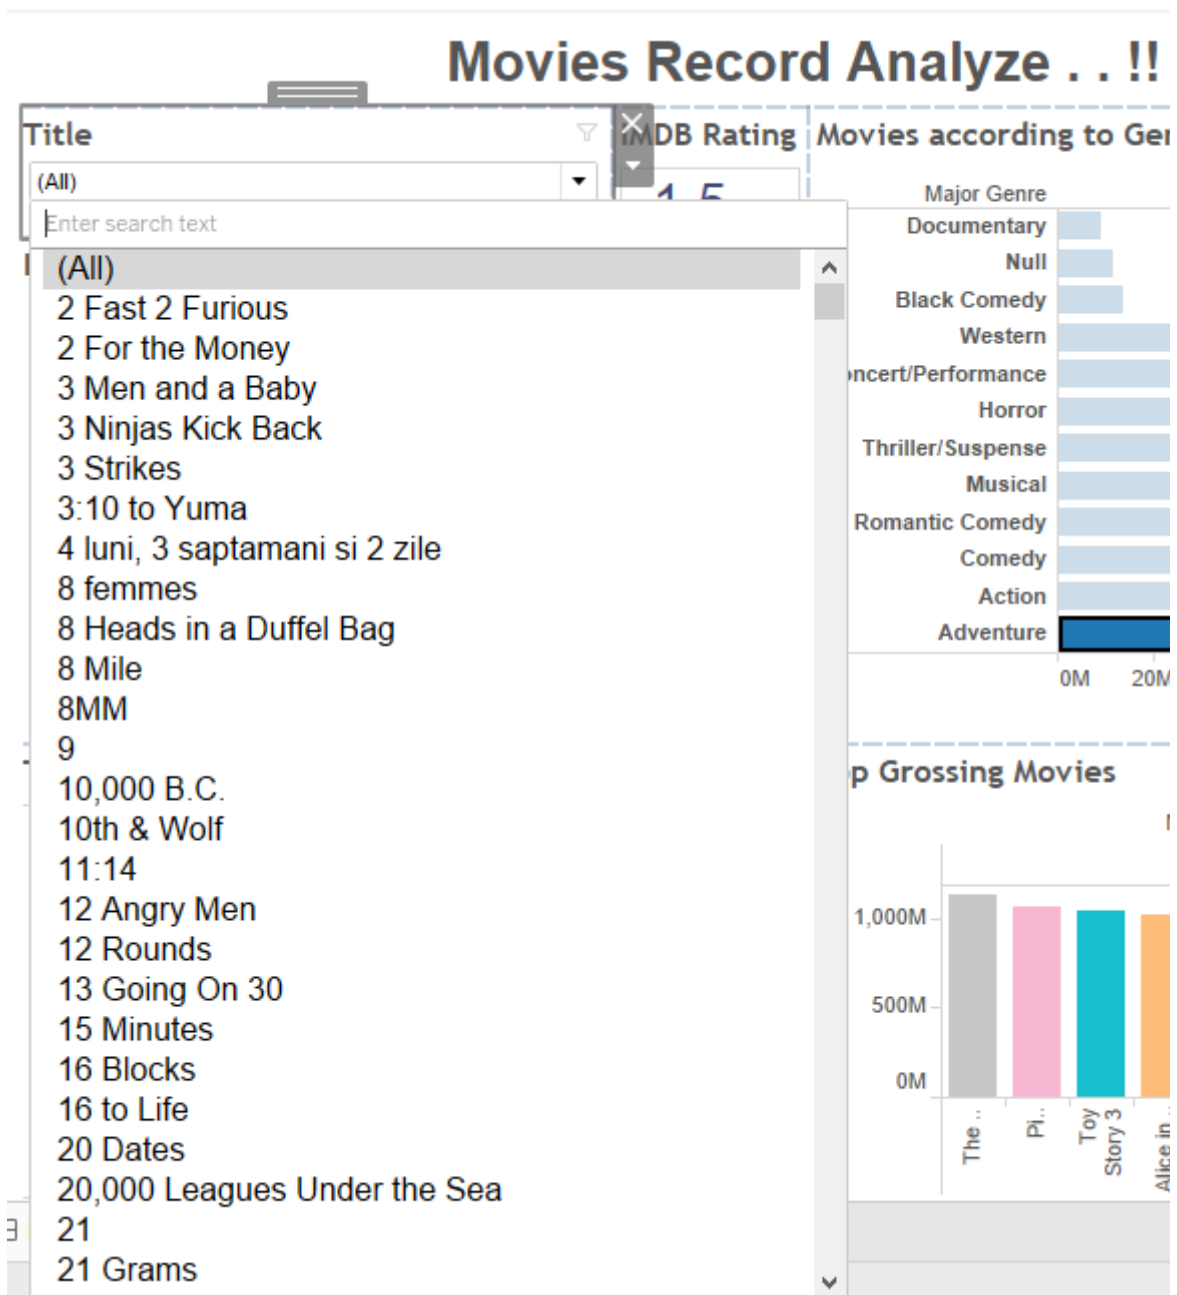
Movies Record Analyze . . !!

Title

(All)

Enter search text

(All)
2 Fast 2 Furious
2 For the Money
3 Men and a Baby
3 Ninjas Kick Back
3 Strikes
3:10 to Yuma
4 luni, 3 saptamani si 2 zile
8 femmes
8 Heads in a Duffel Bag
8 Mile
8MM
9
10,000 B.C.
10th & Wolf
11:14
12 Angry Men
12 Rounds
13 Going On 30
15 Minutes
16 Blocks
16 to Life
20 Dates
20,000 Leagues Under the Sea
21
21 Grams

IMDB Rating

Movies according to Ge

Major Genre
Documentary
Null
Black Comedy
Western
ncert/Performance
Horror
Thriller/Suspense
Musical
Romantic Comedy
Comedy
Action
Adventure

0M
20M

p Grossing Movies

1,000M
500M
0M

The ..
Pi..
Toy Story 3
Alice in